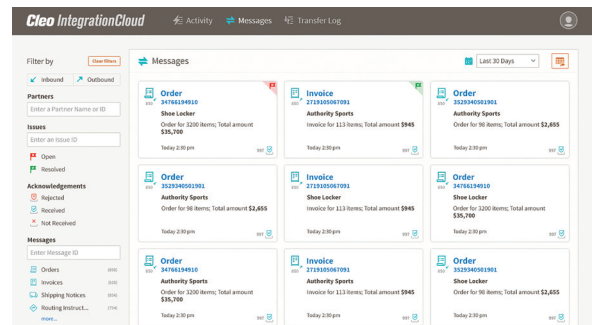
Cleo IntegrationCloud   Activity   Messages   Transfer Log

Filter by   Clear filters

Inbound   Outbound

Partners

Enter a Partner Name or ID

Issues

Enter an Issue ID

Open

Resolved

Acknowledgements

Rejected

Received

Not Received

Messages

Enter Message ID

Orders

Invoices

Shipping Notices

Routing Instruct...

more...

Messages   Last 30 Days

Order
34766194910
Shoe Locker
Order for 3200 items; Total amount $35,700
Today 2:30 pm

Invoice
2719105067091
Authority Sports
Invoice for 113 items; Total amount $945
Today 2:30 pm

Order
3529340501901
Authority Sports
Order for 98 items; Total amount $2,655
Today 2:30 pm

Order
3529340501901
Authority Sports
Order for 98 items; Total amount $2,655
Today 2:30 pm

Invoice
2719105067091
Shoe Locker
Invoice for 113 items; Total amount $945
Today 2:30 pm

Order
34766194910
Shoe Locker
Order for 3200 items; Total amount $35,700
Today 2:30 pm

Order
34766194910
Authority Sports
Order for 3200 items; Total amount $35,700
Today 2:30 pm

Invoice
2719105067091
Authority Sports
Invoice for 113 items; Total amount $945
Today 2:30 pm

Order
3529340501901
Shoe Locker
Order for 98 items; Total amount $2,655
Today 2:30 pm